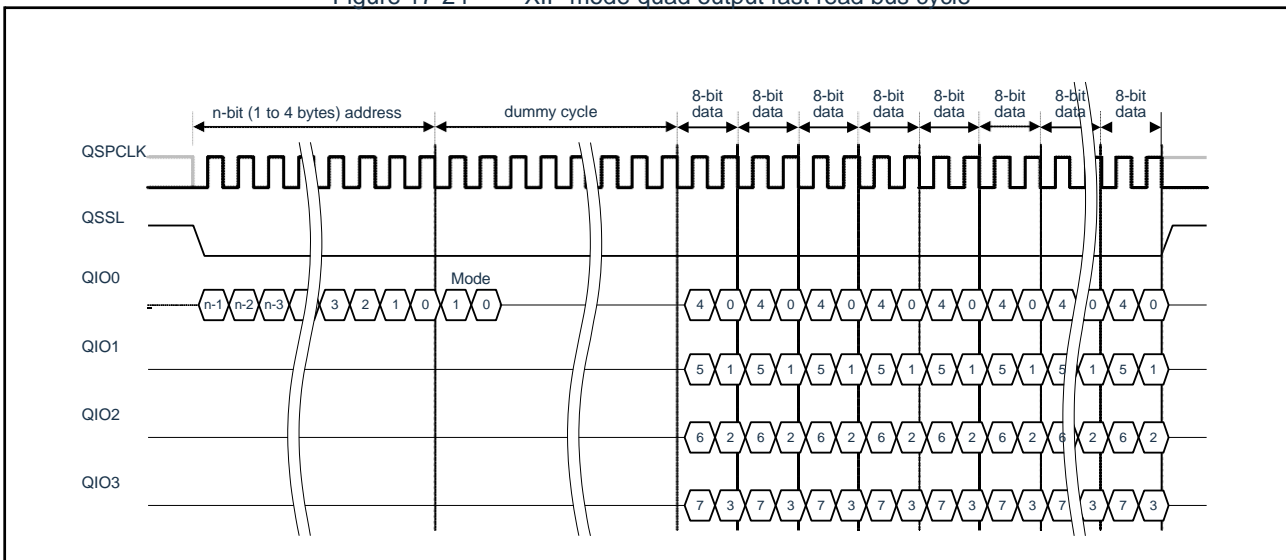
Figure 17-21 XIP mode quad output fast read bus cycle

n-bit (1 to 4 bytes) address

dummy cycle

8-bit data

8-bit data

8-bit data

8-bit data

8-bit data

8-bit data

8-bit data

8-bit data

QSPCLK

QSSL

QIO0

Mode

n-1 n-2 n-3 3 2 1 0 1 0

4 0 4 0 4 0 4 0 4 0 4 0 4 0 4 0

QIO1

5 1 5 1 5 1 5 1 5 1 5 1 5 1 5 1

QIO2

6 2 6 2 6 2 6 2 6 2 6 2 6 2 6 2

QIO3

7 3 7 3 7 3 7 3 7 3 7 3 7 3 7 3